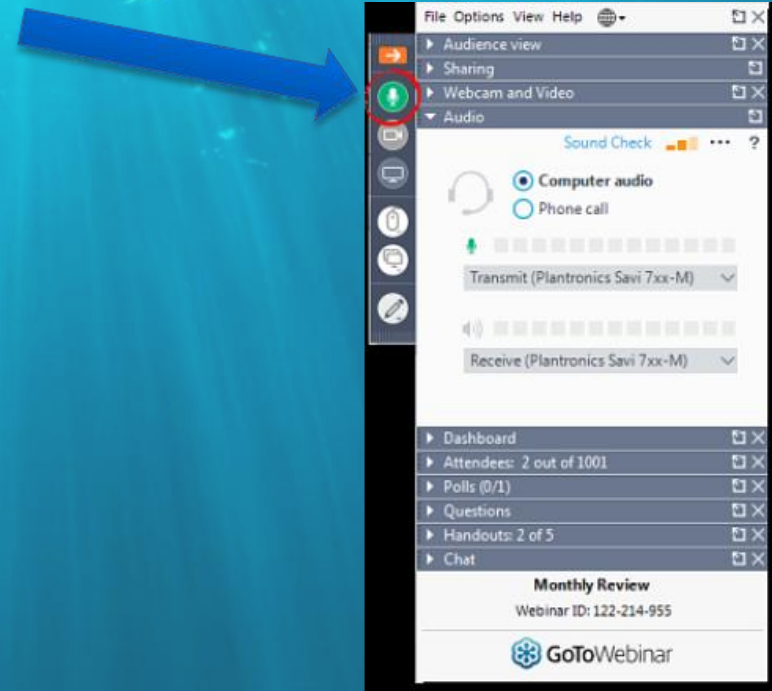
File Options View Help

Audience view

Sharing

Webcam and Video

Audio

Sound Check ••• ?

Computer audio

Phone call

Transmit (Plantronics Savi 7xx-M)

Receive (Plantronics Savi 7xx-M)

Dashboard

Attendees: 2 out of 1001

Polls (0/1)

Questions

Handouts: 2 of 5

Chat

Monthly Review

Webinar ID: 122-214-955

GoToWebinar